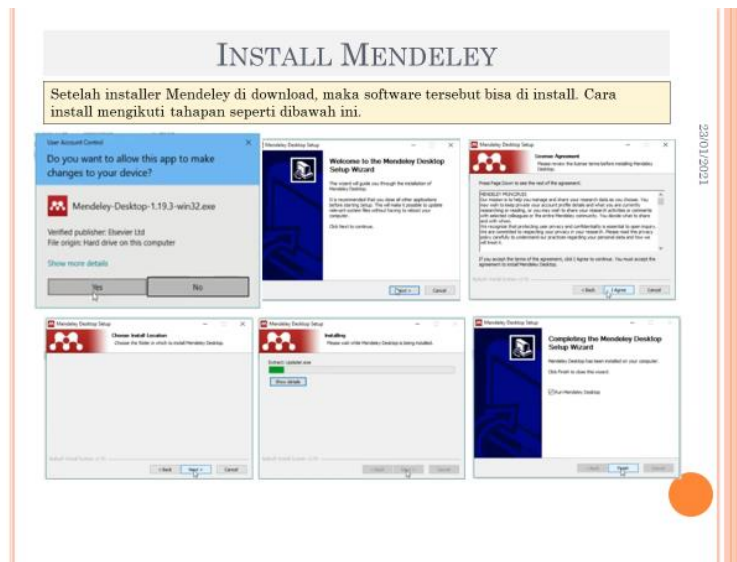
INSTALL MENDELEY

Setelah installer Mendeley di download, maka software tersebut bisa di install. Cara install mengikuti tahapan seperti dibawah ini.

23/01/2021

User Account Control

Do you want to allow this app to make changes to your device?

Mendeley-Desktop-1.19.3-win32.exe

Verified publisher: Elsevier Ltd
File origin: Hard drive on this computer

Show more details

Yes

No

Mendeley Desktop Setup

Welcome to the Mendeley Desktop Setup Wizard

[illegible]

Next >

Cancel

Mendeley Desktop Setup

License Agreement

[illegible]

< Back

I Agree

Cancel

Mendeley Desktop Setup

Choose Install Location

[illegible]

< Back

Next >

Cancel

Mendeley Desktop Setup

Installing

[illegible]

Show details

< Back

Next >

Cancel

Mendeley Desktop Setup

Completing the Mendeley Desktop Setup Wizard

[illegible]

Run Mendeley Desktop

< Back

Finish

Cancel